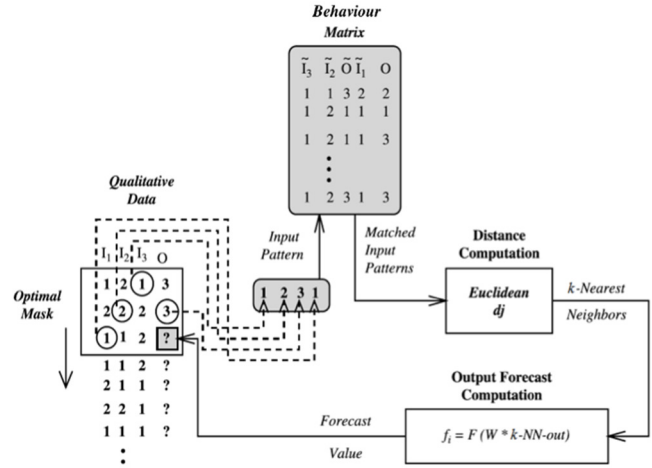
Behaviour Matrix

$\tilde{I}_3$ $\tilde{I}_2$ $\tilde{O}$ $\tilde{I}_1$ O
1 1 3 2 2
1 2 1 1 1
1 2 1 1 3
1 2 3 1 3

Qualitative Data

$I_1$ $I_2$ $I_3$ O
1 2 1 3
2 2 1 3
1 1 2 ?
1 1 2 ?
2 1 1 ?
2 2 1 ?
1 1 1 ?

Optimal Mask

Input Pattern

1 2 3 1

Matched Input Patterns

Distance Computation

Euclidean dj

k-Nearest Neighbors

Output Forecast Computation

$f_i = F\ (W * k\text{-}NN\text{-}out)$

Forecast Value